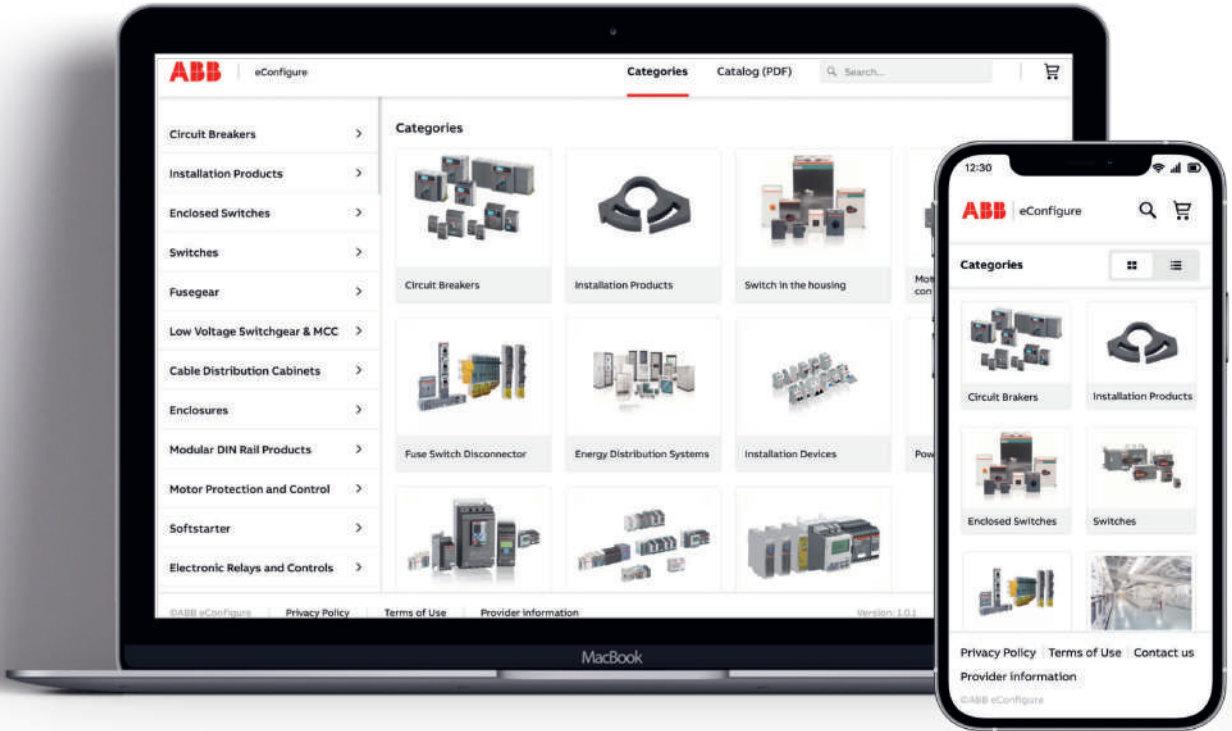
ABB eConfigure

Categories Catalog (PDF) Search...

Circuit Breakers
Installation Products
Enclosed Switches
Switches
Fusegear
Low Voltage Switchgear & MCC
Cable Distribution Cabinets
Enclosures
Modular DIN Rail Products
Motor Protection and Control
Softstarter
Electronic Relays and Controls

Categories

Circuit Breakers
Installation Products
Switch in the housing
Mot con
Fuse Switch Disconnector
Energy Distribution Systems
Installation Devices
Pow

©ABB eConfigure Privacy Policy Terms of Use Provider information Version: 1.0.1

MacBook

12:30

ABB eConfigure

Categories

Circuit Brakers
Installation Products
Enclosed Switches
Switches

Privacy Policy Terms of Use Contact us
Provider information
©ABB eConfigure